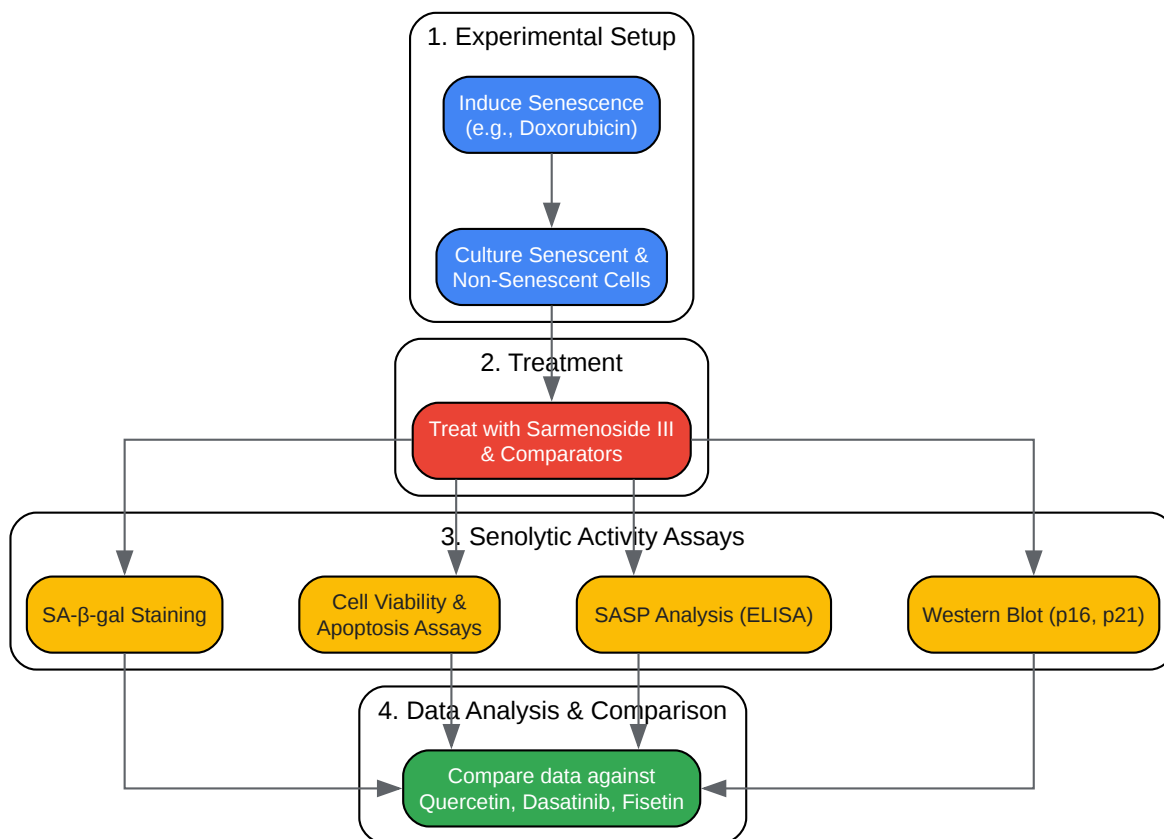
1. Experimental Setup

Induce Senescence (e.g., Doxorubicin)

Culture Senescent & Non-Senescent Cells

2. Treatment

Treat with Sarmenoside III & Comparators

3. Senolytic Activity Assays

SA-β-gal Staining

Cell Viability & Apoptosis Assays

SASP Analysis (ELISA)

Western Blot (p16, p21)

4. Data Analysis & Comparison

Compare data against Quercetin, Dasatinib, Fisetin